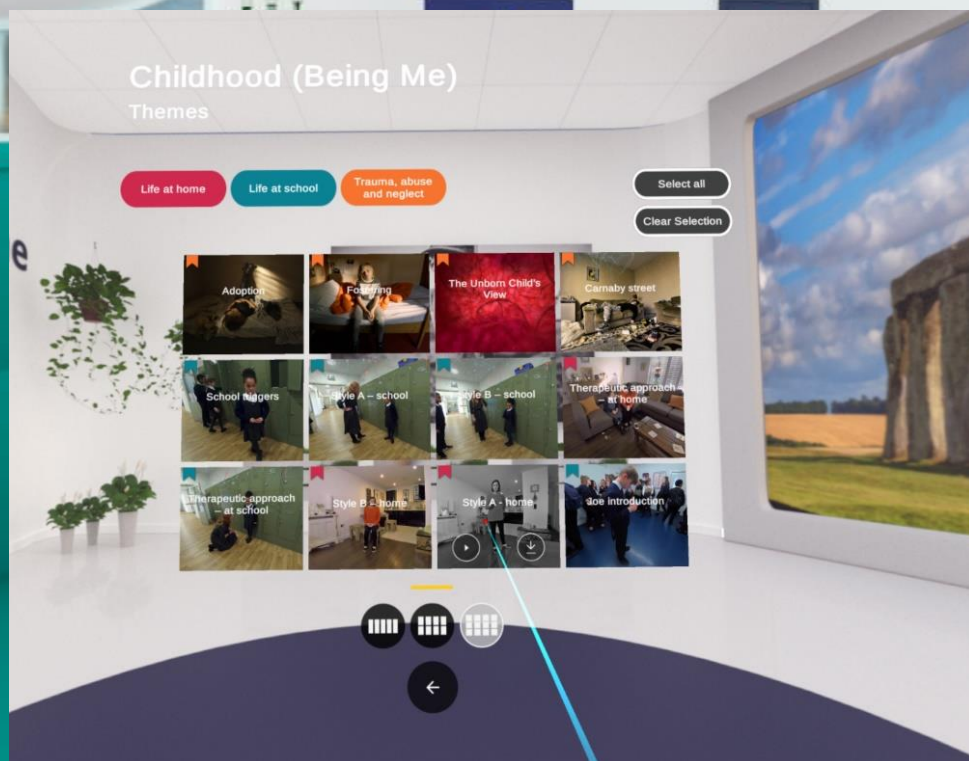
Childhood (Being Me)
Themes

Life at home
Life at school
Trauma, abuse and neglect

Select all
Clear Selection

e

Adoption
Fostering
The Unborn Child's View
Carnaby street
School triggers
Style A – school
Style B – school
Therapeutic approach – at home
Therapeutic approach – at school
Style B – home
Style A – home
Joe introduction

←